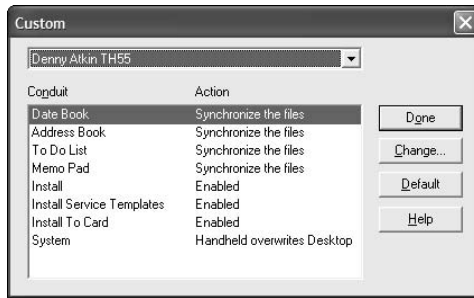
Custom

Denny Atkin TH55

| Conduit | Action |
|---|---|
| Date Book | Synchronize the files |
| Address Book | Synchronize the files |
| To Do List | Synchronize the files |
| Memo Pad | Synchronize the files |
| Install | Enabled |
| Install Service Templates | Enabled |
| Install To Card | Enabled |
| System | Handheld overwrites Desktop |

Done
Change...
Default
Help